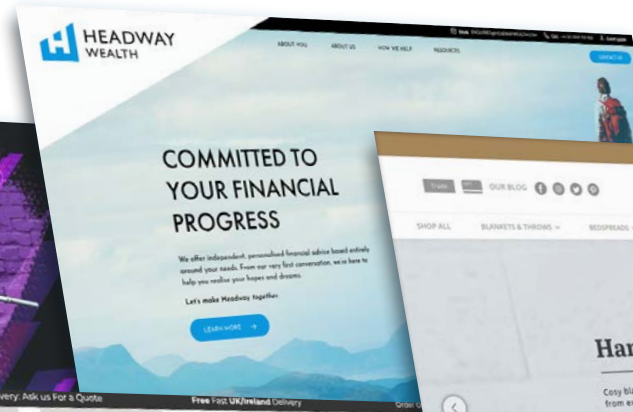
HEADWAY WEALTH

ABOUT YOU ABOUT US HOW WE HELP RESOURCES

CONTACT US

COMMITTED TO YOUR FINANCIAL PROGRESS

We offer independent, personalised financial advice based entirely around your needs. From our very first conversation, we're here to help you realise your hopes and dreams.

Let's make Headway together

LEARN MORE →

very: Ask us For a Quote

Free Fast UK/Ireland Delivery

Order U

OUR BLOG

SHOP ALL BLANKETS & THROWS BEDSPREADS

Har

Cosy bl from e